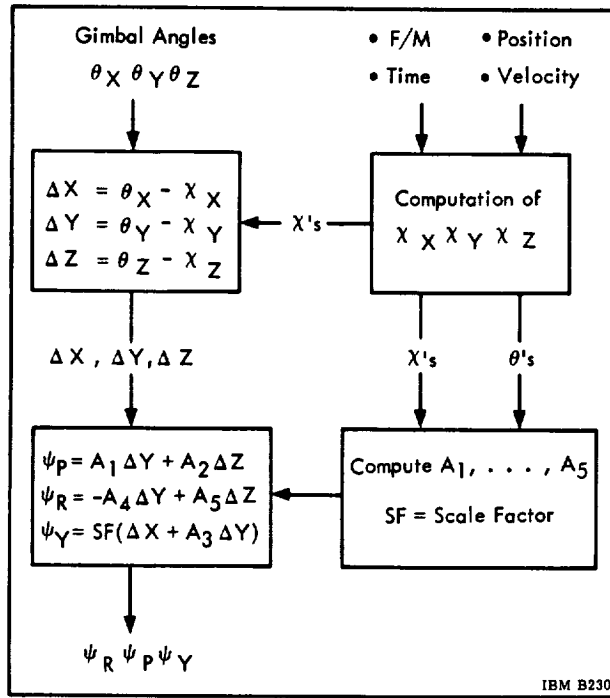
Gimbal Angles

$\theta_X \theta_Y \theta_Z$

• F/M • Position
• Time • Velocity

$\Delta X = \theta_X - \chi_X$
$\Delta Y = \theta_Y - \chi_Y$
$\Delta Z = \theta_Z - \chi_Z$

$\chi$'s

Computation of
$\chi_X \chi_Y \chi_Z$

$\Delta X, \Delta Y, \Delta Z$

$\chi$'s

$\theta$'s

$\psi_P = A_1 \Delta Y + A_2 \Delta Z$
$\psi_R = -A_4 \Delta Y + A_5 \Delta Z$
$\psi_Y = SF(\Delta X + A_3 \Delta Y)$

Compute $A_1, . . . , A_5$

SF = Scale Factor

$\psi_R \psi_P \psi_Y$

IBM B230